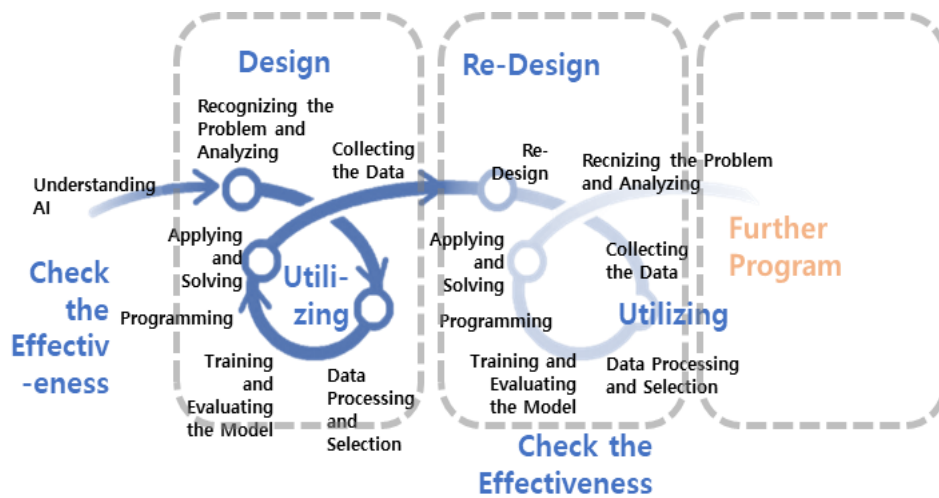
Design

Recognizing the Problem and Analyzing

Understanding AI

Collecting the Data

Applying and Solving

Utili-zing

Check the Effectiv-eness

Programming

Training and Evaluating the Model

Data Processing and Selection

Re-Design

Re-Design

Recnizing the Problem and Analyzing

Applying and Solving

Collecting the Data

Programming

Utilizing

Training and Evaluating the Model

Data Processing and Selection

Check the Effectiveness

Further Program